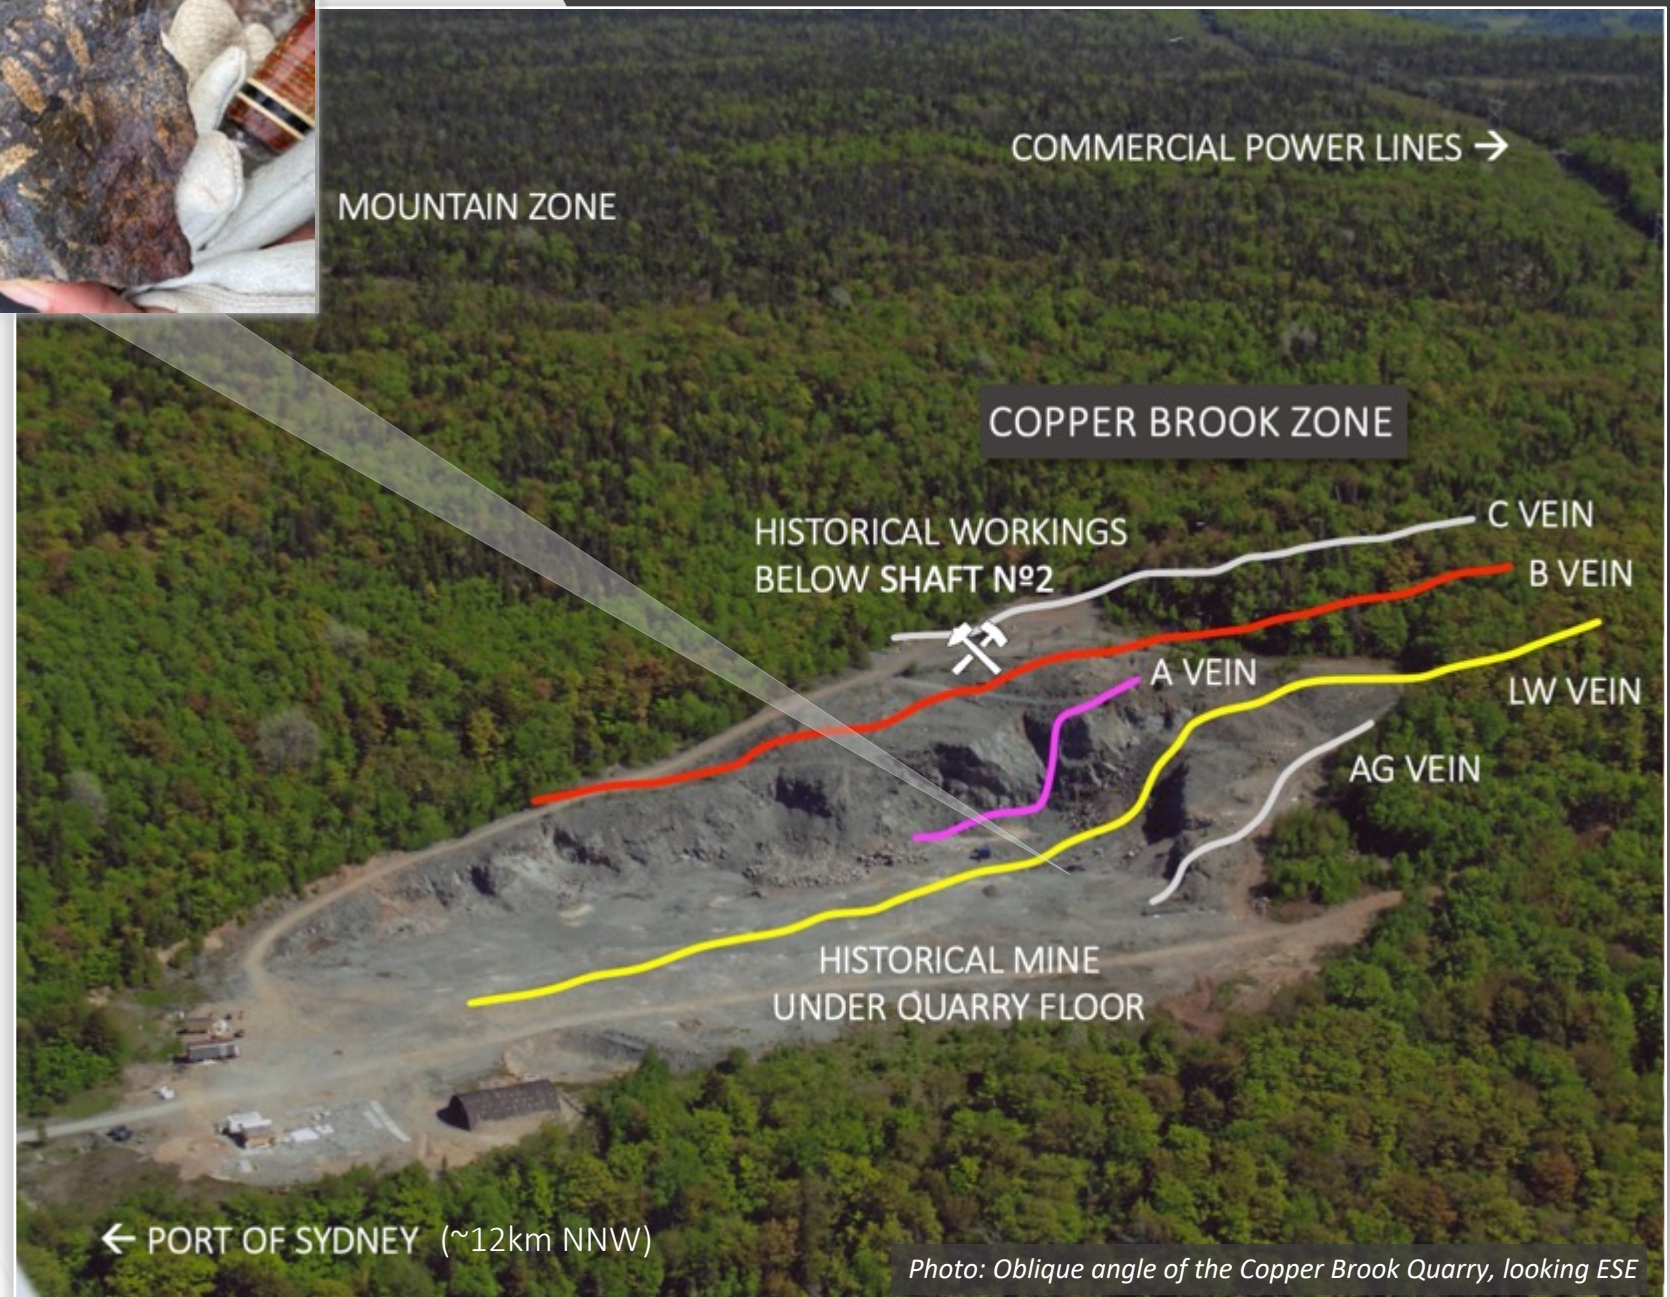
MOUNTAIN ZONE

COMMERCIAL POWER LINES →

COPPER BROOK ZONE

HISTORICAL WORKINGS BELOW SHAFT №2

C VEIN

B VEIN

A VEIN

LW VEIN

AG VEIN

HISTORICAL MINE UNDER QUARRY FLOOR

← PORT OF SYDNEY (~12km NNW)

Photo: Oblique angle of the Copper Brook Quarry, looking ESE